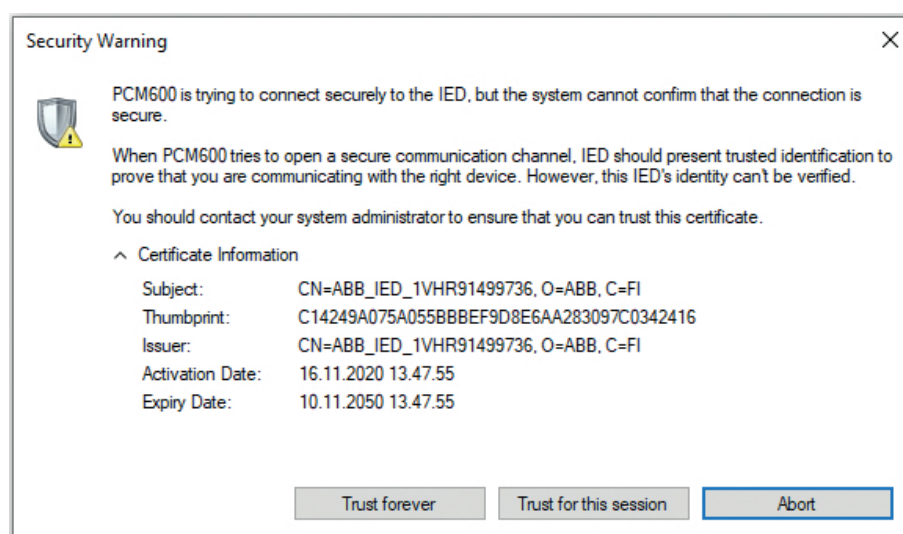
Security Warning

×

PCM600 is trying to connect securely to the IED, but the system cannot confirm that the connection is secure.

When PCM600 tries to open a secure communication channel, IED should present trusted identification to prove that you are communicating with the right device. However, this IED's identity can't be verified.

You should contact your system administrator to ensure that you can trust this certificate.

^ Certificate Information

| | |
|---|---|
| Subject: | CN=ABB_IED_1VHR91499736, O=ABB, C=FI |
| Thumbprint: | C14249A075A055BBBEF9D8E6AA283097C0342416 |
| Issuer: | CN=ABB_IED_1VHR91499736, O=ABB, C=FI |
| Activation Date: | 16.11.2020 13.47.55 |
| Expiry Date: | 10.11.2050 13.47.55 |

Trust forever | Trust for this session | Abort